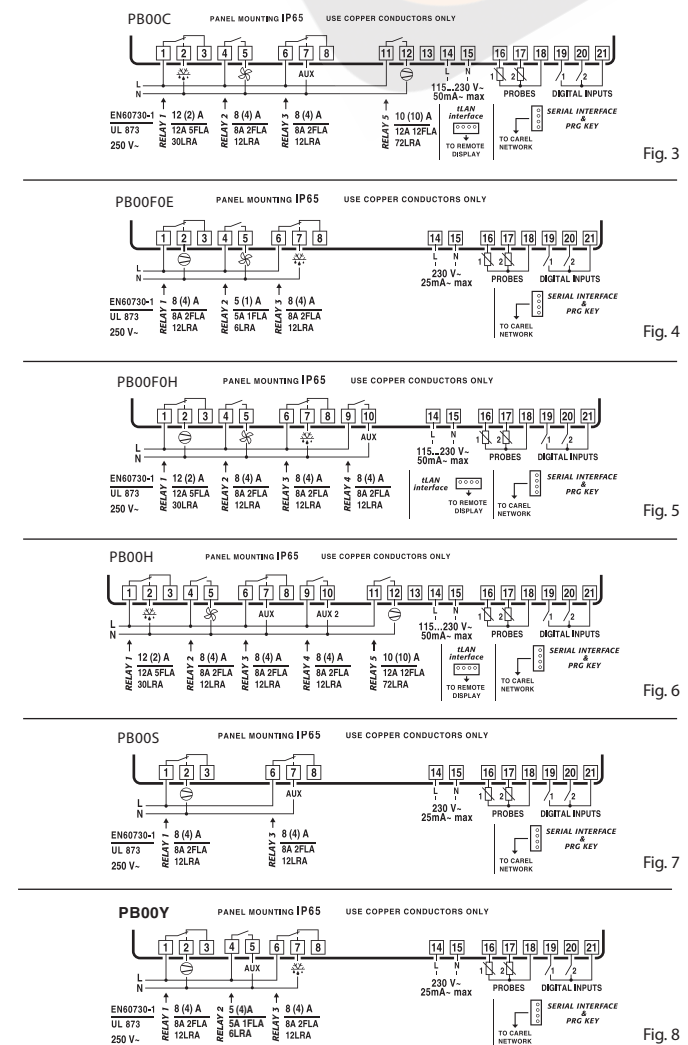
PB00C PANEL MOUNTING IP65 USE COPPER CONDUCTORS ONLY

1 2 3 4 5 6 7 8 11 12 13 14 15 16 17 18 19 20 21

AUX

L N

115...230 V~ 50mA~ max

1 2 PROBES 1 2

EN60730-1 UL 873 250 V~

RELAY 1 12 (2) A 12A 5FLA 30LRA

RELAY 2 8 (4) A 8A 2FLA 12LRA

RELAY 3 8 (4) A 8A 2FLA 12LRA

RELAY 5 10 (10) A 12A 12FLA 72LRA

tLAN interface TO REMOTE DISPLAY

TO CAREL NETWORK

SERIAL INTERFACE & PRG KEY

Fig. 3

PB00F0E PANEL MOUNTING IP65 USE COPPER CONDUCTORS ONLY

1 2 3 4 5 6 7 8 14 15 16 17 18 19 20 21

L N

230 V~ 25mA~ max

1 2 PROBES 1 2 DIGITAL INPUTS

EN60730-1 UL 873 250 V~

RELAY 1 8 (4) A 8A 2FLA 12LRA

RELAY 2 5 (1) A 5A 1FLA 6LRA

RELAY 3 8 (4) A 8A 2FLA 12LRA

SERIAL INTERFACE & PRG KEY

TO CAREL NETWORK

Fig. 4

PB00F0H PANEL MOUNTING IP65 USE COPPER CONDUCTORS ONLY

1 2 3 4 5 6 7 8 9 10 14 15 16 17 18 19 20 21

AUX

L N

115...230 V~ 50mA~ max

1 2 PROBES 1 2 DIGITAL INPUTS

EN60730-1 UL 873 250 V~

RELAY 1 12 (2) A 12A 5FLA 30LRA

RELAY 2 8 (4) A 8A 2FLA 12LRA

RELAY 3 8 (4) A 8A 2FLA 12LRA

RELAY 4 8 (4) A 8A 2FLA 12LRA

tLAN interface TO REMOTE DISPLAY

TO CAREL NETWORK

SERIAL INTERFACE & PRG KEY

Fig. 5

PB00H PANEL MOUNTING IP65 USE COPPER CONDUCTORS ONLY

1 2 3 4 5 6 7 8 9 10 11 12 13 14 15 16 17 18 19 20 21

AUX AUX 2

L N

115...230 V~ 50mA~ max

1 2 PROBES 1 2 DIGITAL INPUTS

RELAY 1 12 (2) A 12A 5FLA 30LRA

RELAY 2 8 (4) A 8A 2FLA 12LRA

RELAY 3 8 (4) A 8A 2FLA 12LRA

RELAY 4 8 (4) A 8A 2FLA 12LRA

RELAY 5 10 (10) A 12A 12FLA 72LRA

tLAN interface TO REMOTE DISPLAY

TO CAREL NETWORK

SERIAL INTERFACE & PRG KEY

Fig. 6

PB00S PANEL MOUNTING IP65 USE COPPER CONDUCTORS ONLY

1 2 3 6 7 8 14 15 16 17 18 19 20 21

AUX

L N

230 V~ 25mA~ max

1 2 PROBES 1 2 DIGITAL INPUTS

EN60730-1 UL 873 250 V~

RELAY 1 8 (4) A 8A 2FLA 12LRA

RELAY 3 8 (4) A 8A 2FLA 12LRA

SERIAL INTERFACE & PRG KEY

TO CAREL NETWORK

Fig. 7

PB00Y PANEL MOUNTING IP65 USE COPPER CONDUCTORS ONLY

1 2 3 4 5 6 7 8 14 15 16 17 18 19 20 21

AUX

L N

230 V~ 25mA~ max

1 2 PROBES 1 2 DIGITAL INPUTS

EN60730-1 UL 873 250 V~

RELAY 1 8 (4) A 8A 2FLA 12LRA

RELAY 2 5 (4)A 5A 1FLA 6LRA

RELAY 3 8 (4) A 8A 2FLA 12LRA

SERIAL INTERFACE & PRG KEY

TO CAREL NETWORK

Fig. 8